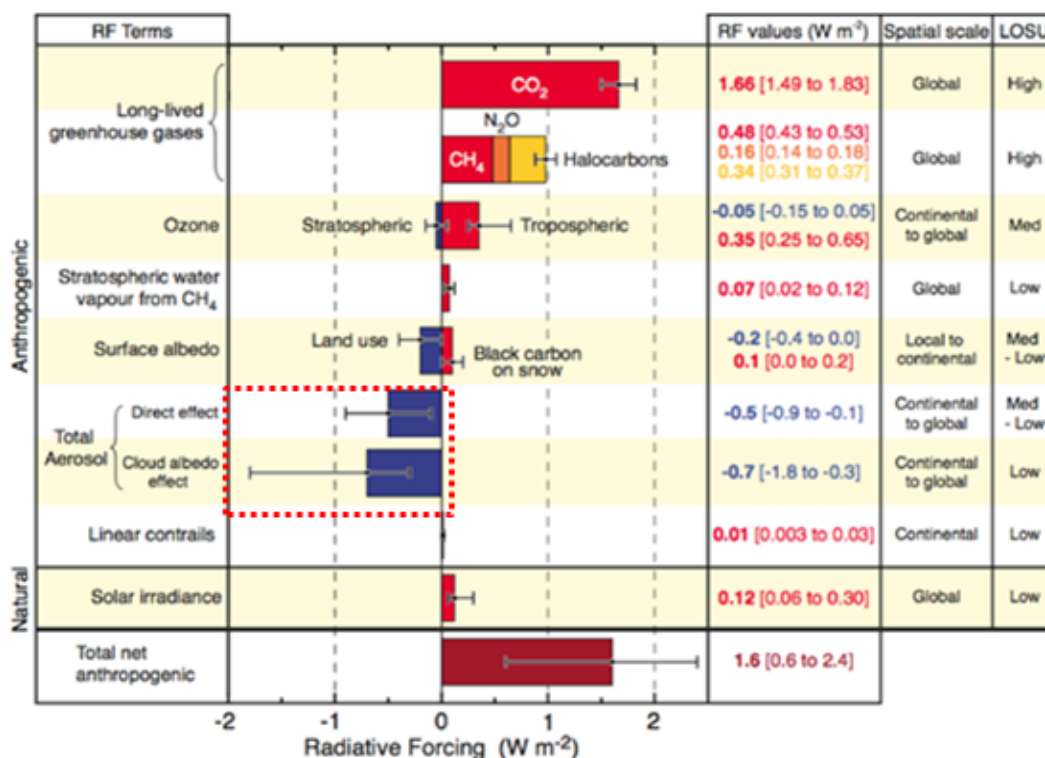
| RF Terms | | RF values (W m$^{-2}$) | Spatial scale | LOSU |
|---|---|---|---|---|
| Long-lived greenhouse gases | $CO_2$ | 1.66 [1.49 to 1.83] | Global | High |
| | $N_2O$ $CH_4$ Halocarbons | 0.48 [0.43 to 0.53] 0.16 [0.14 to 0.18] 0.34 [0.31 to 0.37] | Global | High |
| Ozone | Stratospheric Tropospheric | -0.05 [-0.15 to 0.05] 0.35 [0.25 to 0.65] | Continental to global | Med |
| Stratospheric water vapour from $CH_4$ | | 0.07 [0.02 to 0.12] | Global | Low |
| Surface albedo | Land use Black carbon on snow | -0.2 [-0.4 to 0.0] 0.1 [0.0 to 0.2] | Local to continental | Med - Low |
| Total Aerosol Direct effect | | -0.5 [-0.9 to -0.1] | Continental to global | Med - Low |
| Cloud albedo effect | | -0.7 [-1.8 to -0.3] | Continental to global | Low |
| Linear contrails | | 0.01 [0.003 to 0.03] | Continental | Low |
| Solar irradiance | | 0.12 [0.06 to 0.30] | Global | Low |
| Total net anthropogenic | | 1.6 [0.6 to 2.4] | | |

Anthropogenic

Natural

-2 -1 0 1 2

Radiative Forcing (W m-2)